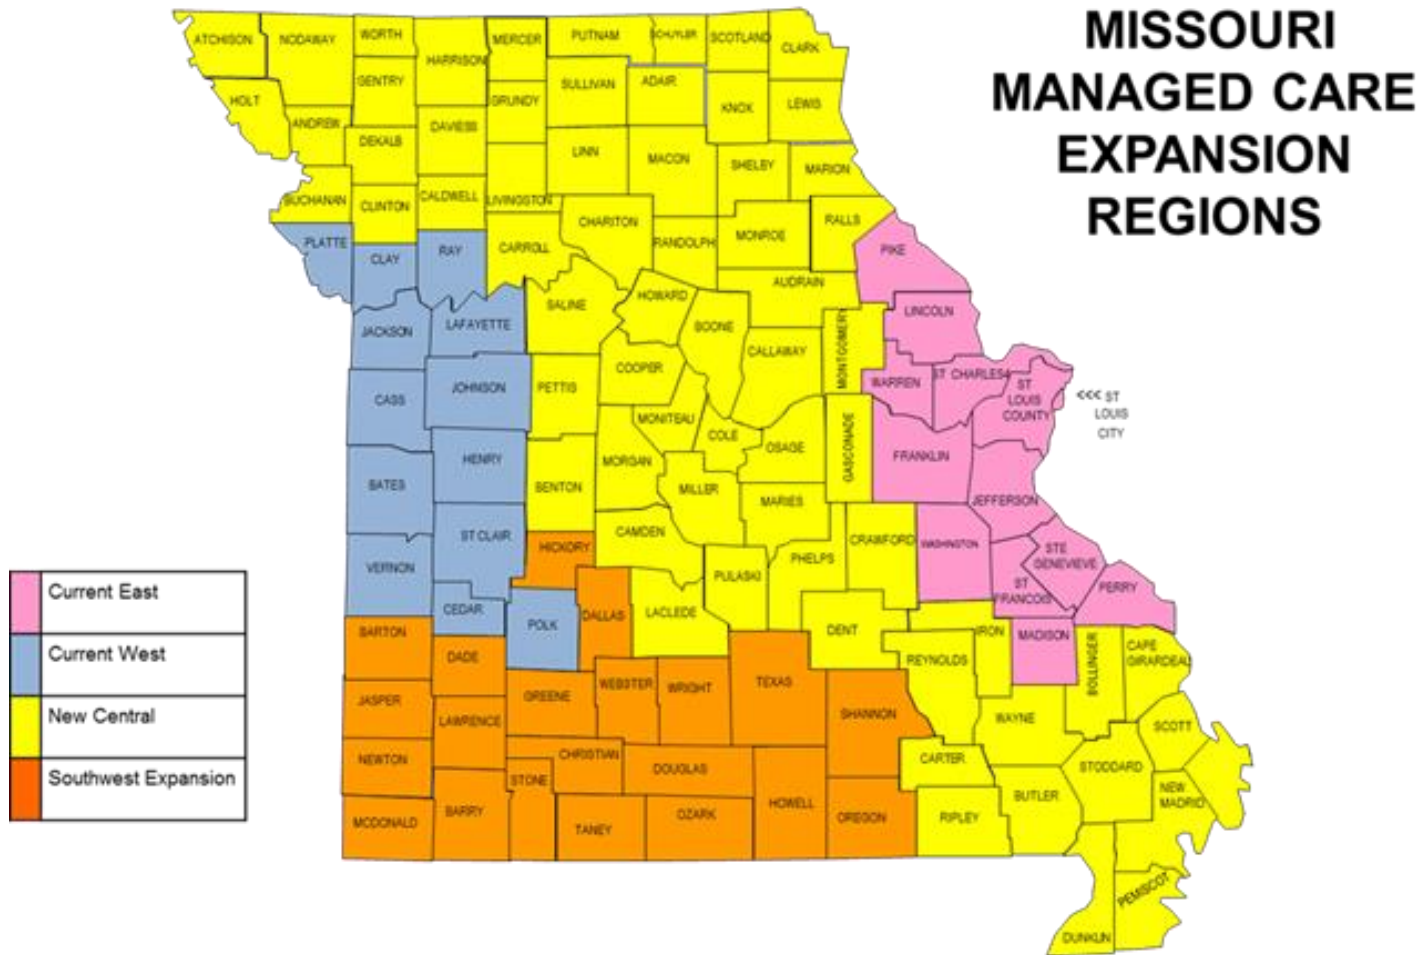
MISSOURI MANAGED CARE EXPANSION REGIONS

ATCHISON
NODAWAY
WORTH
HARRISON
MERCER
PUTNAM
SCHUYLER
SCOTLAND
CLARK
HOLT
GENTRY
SULLIVAN
ADAIR
ANDREW
GRUNDY
KNOX
LEWIS
DEKALB
DAVIESS
LINN
MACON
SHELBY
MARION
BUCHANAN
CLINTON
CALDWELL
LIVINGSTON
CHARITON
RALLS
MONROE
PLATTE
CLAY
RAY
CARROLL
RANDOLPH
PIKE
AUDRAIN
SALINE
HOWARD
JACKSON
LAFAYETTE
BOONE
LINCOLN
CALLAWAY
MONTGOMERY
COOPER
CASS
JOHNSON
PETTIS
WARREN
ST CHARLES
ST LOUIS COUNTY
<<< ST LOUIS CITY
MONITEAU
COLE
OSAGE
GASCONADE
HENRY
FRANKLIN
BATES
MORGAN
MILLER
BENTON
MARIES
JEFFERSON
CAMDEN
ST CLAIR
HICKORY
CRAWFORD
WASHINGTON
PHELPS
STE GENEVIEVE
VERNON
PULASKI
ST FRANCOIS
PERRY
LACLEDE
DALLAS
CEDAR
POLK
DENT
IRON
MADISON
BOLLINGER
CAPE GIRARDEAU
BARTON
DADE
REYNOLDS
TEXAS
WEBSTER
WRIGHT
GREENE
JASPER
SHANNON
LAWRENCE
WAYNE
SCOTT
CHRISTIAN
NEWTON
CARTER
DOUGLAS
STODDARD
STONE
HOWELL
BUTLER
NEW MADRID
BARRY
OZARK
MCDONALD
TANEY
OREGON
RIPLEY
PEMISCOT
DUNKLIN

Current East
Current West
New Central
Southwest Expansion